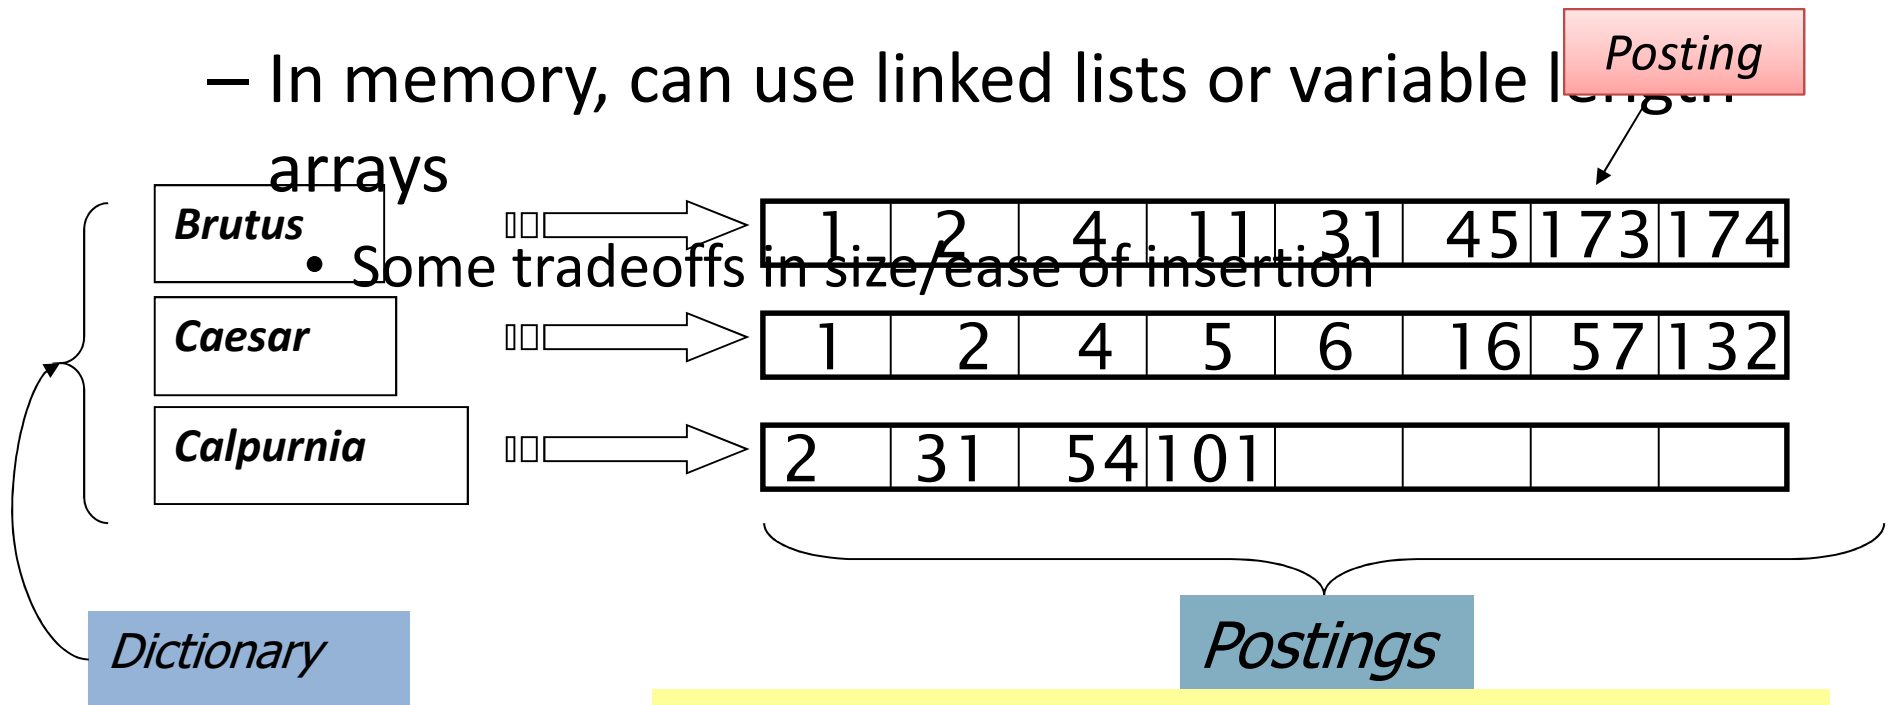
– In memory, can use linked lists or variable length arrays

• Some tradeoffs in size/ease of insertion

Posting

Brutus

| 1 | 2 | 4 | 11 | 31 | 45 | 173 | 174 |
|---|---|---|---|---|---|---|---|

Caesar

| 1 | 2 | 4 | 5 | 6 | 16 | 57 | 132 |
|---|---|---|---|---|---|---|---|

Calpurnia

| 2 | 31 | 54 | 101 | | | | |
|---|---|---|---|---|---|---|---|

Dictionary

Postings